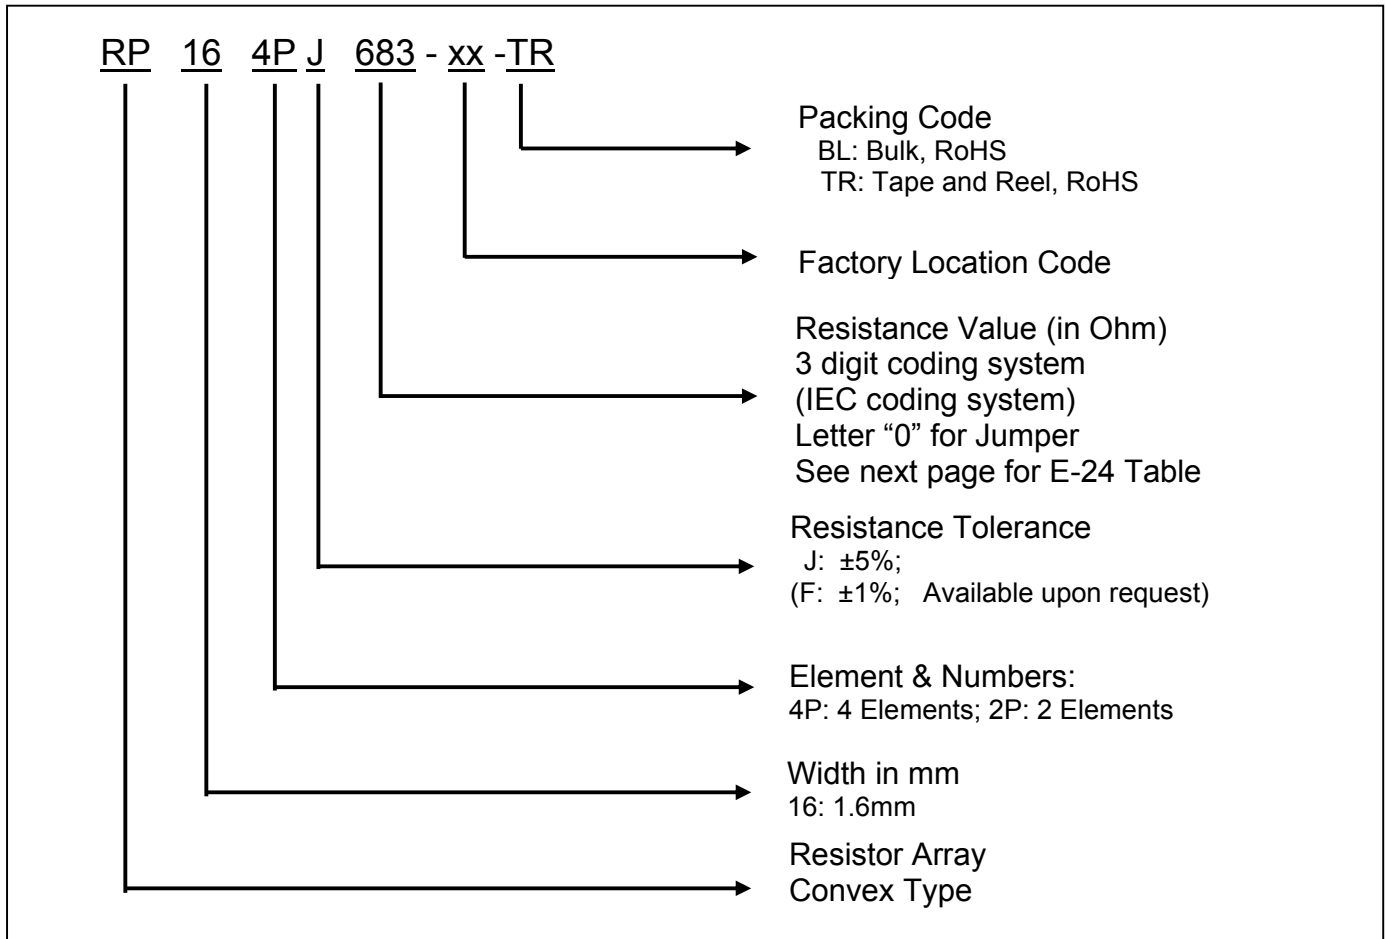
RP 16 4P J 683 - xx -TR

Packing Code
BL: Bulk, RoHS
TR: Tape and Reel, RoHS

Factory Location Code

Resistance Value (in Ohm)
3 digit coding system
(IEC coding system)
Letter “0” for Jumper
See next page for E-24 Table

Resistance Tolerance
J: ±5%;
(F: ±1%; Available upon request)

Element & Numbers:
4P: 4 Elements; 2P: 2 Elements

Width in mm
16: 1.6mm

Resistor Array
Convex Type